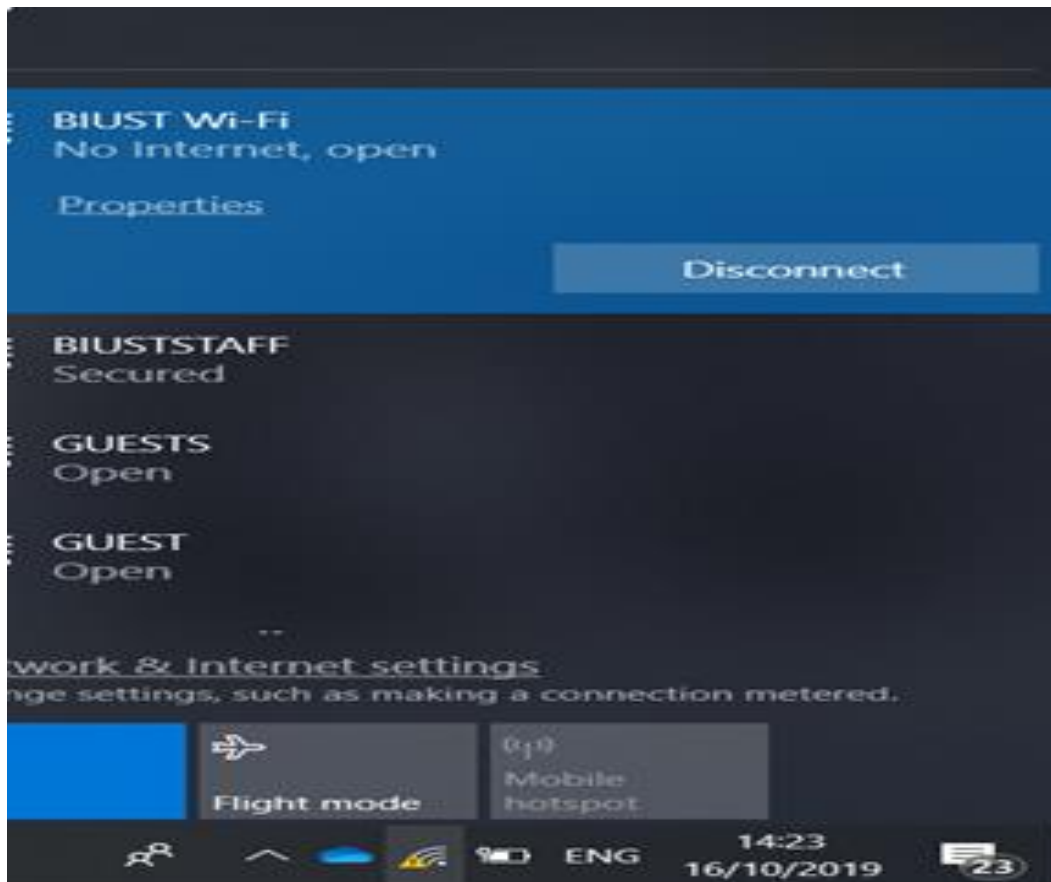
BIUST Wi-Fi
No Internet, open

Properties

Disconnect

BIUSTSTAFF
Secured

GUESTS
Open

GUEST
Open

twork & Internet settings
nge settings, such as making a connection metered.

Flight mode

Mobile hotspot

ENG

14:23
16/10/2019

23